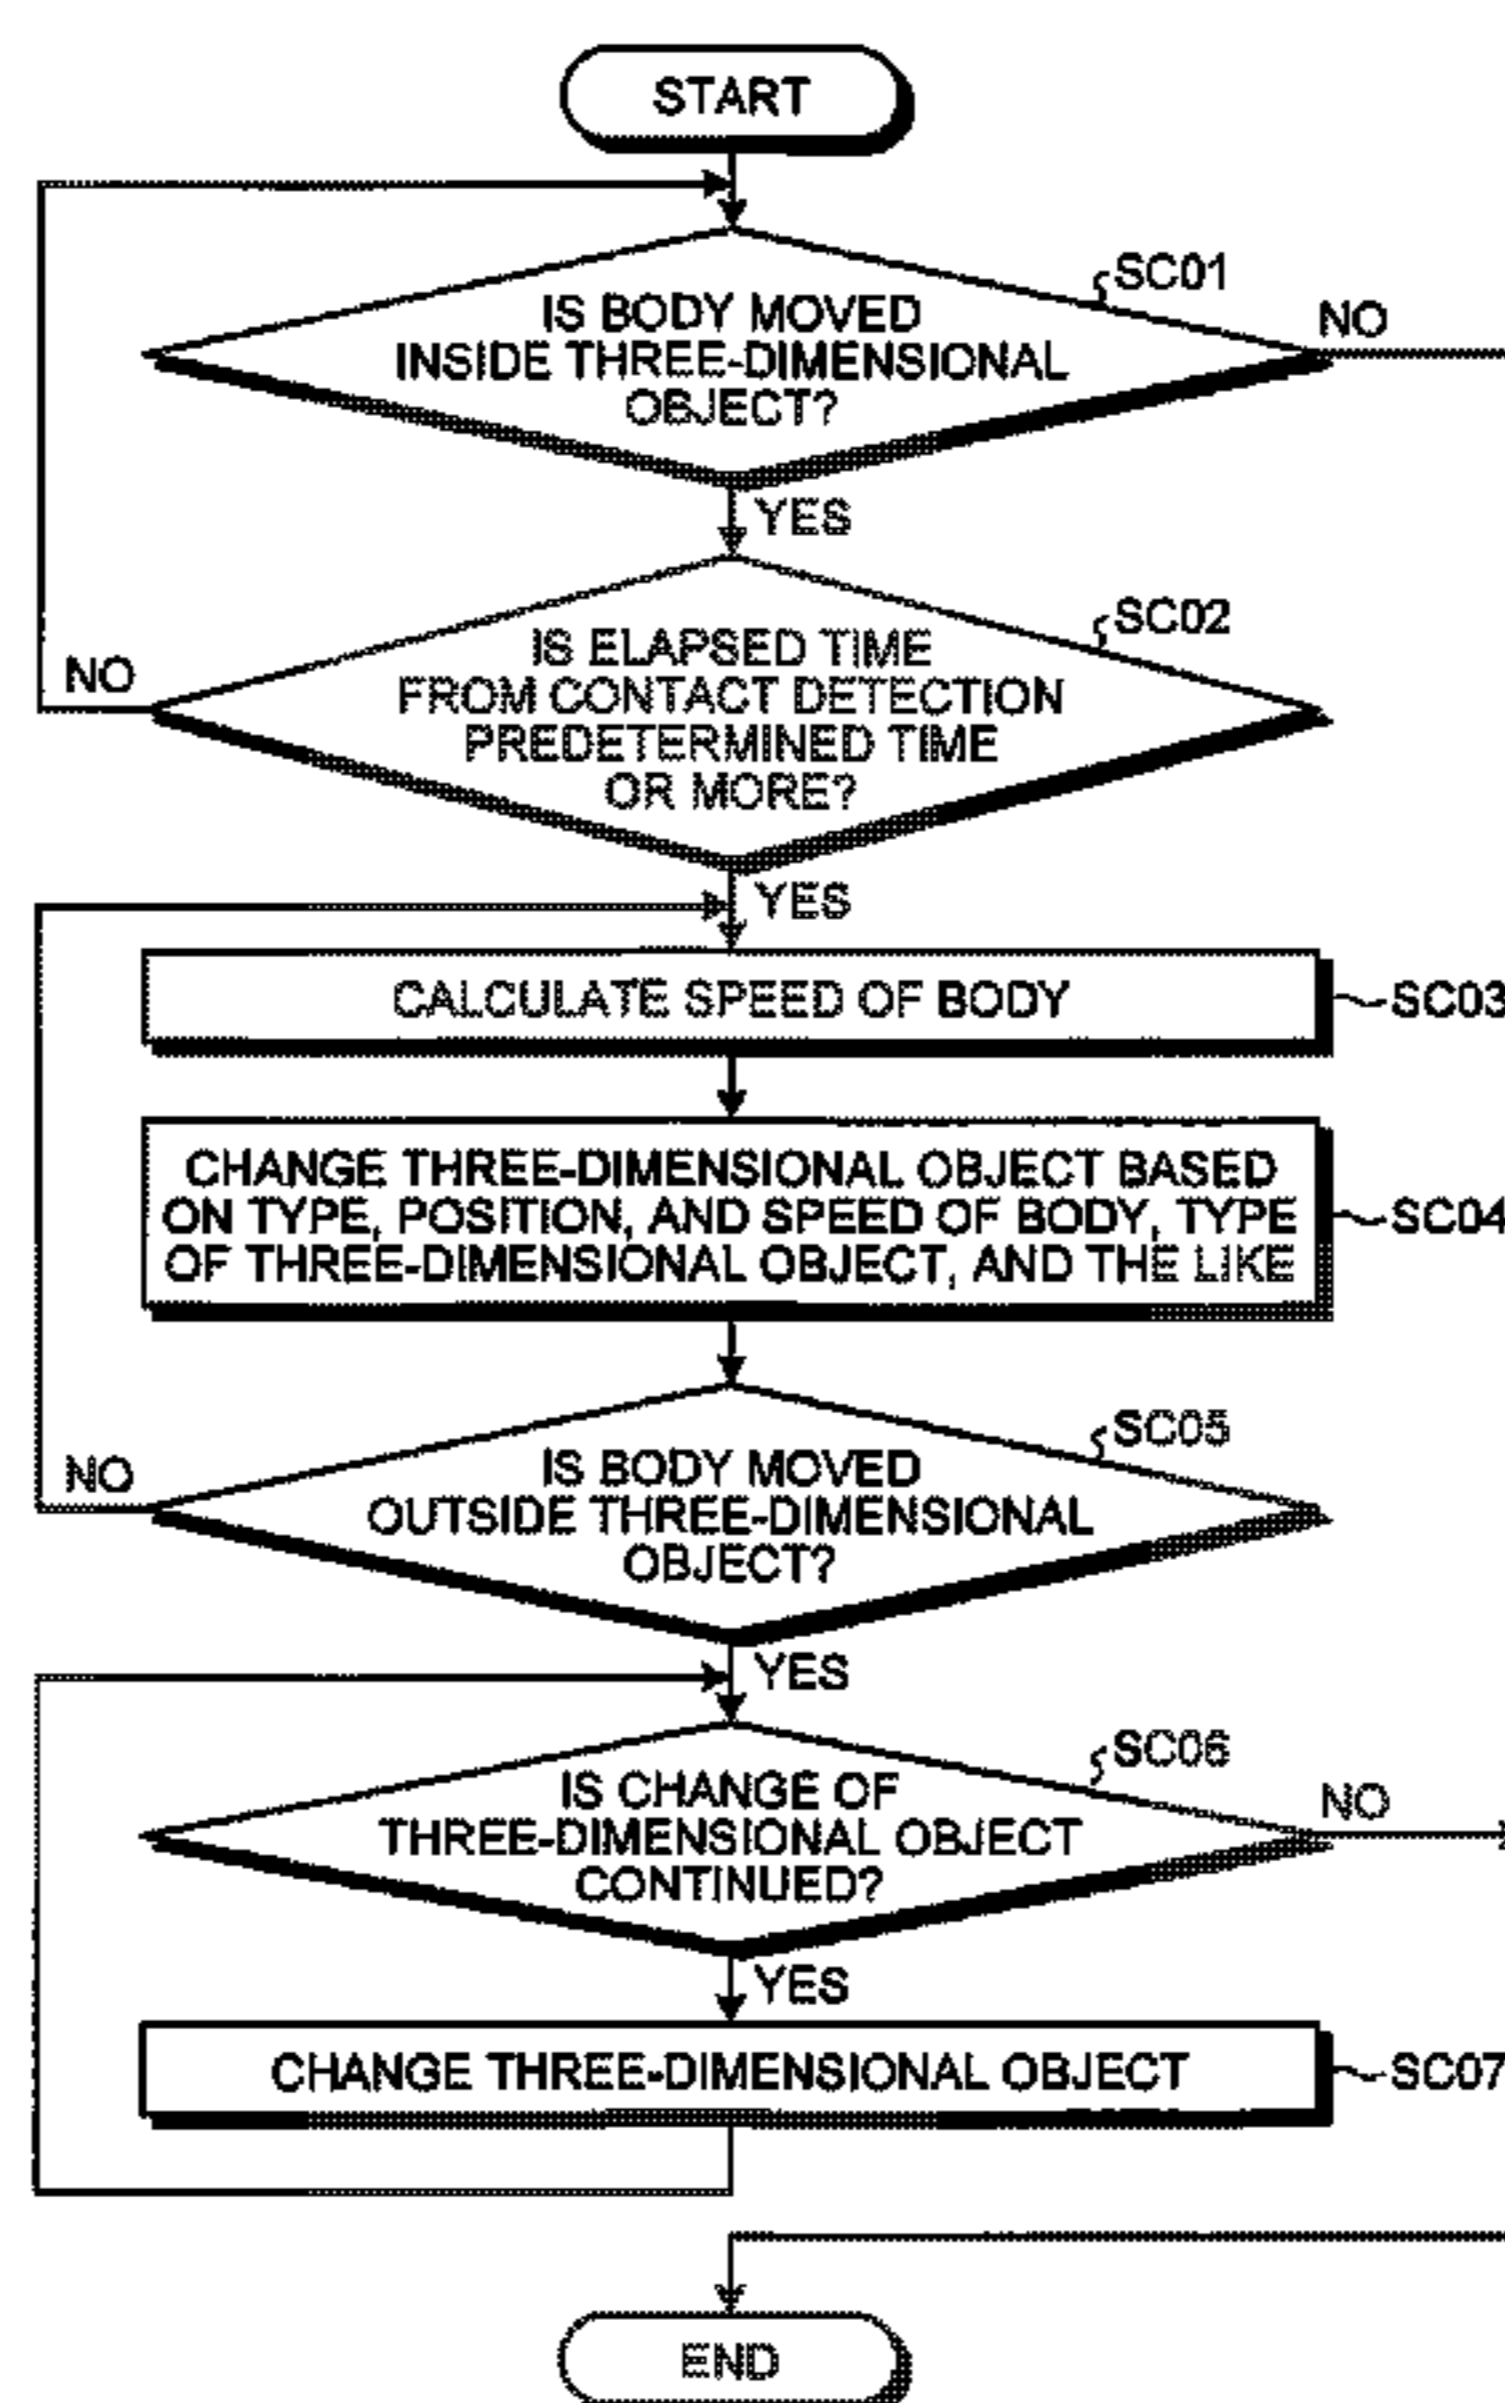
START

SC01
IS BODY MOVED INSIDE THREE-DIMENSIONAL OBJECT?
NO
YES

SC02
IS ELAPSED TIME FROM CONTACT DETECTION PREDETERMINED TIME OR MORE?
NO
YES

CALCULATE SPEED OF BODY
SC03

CHANGE THREE-DIMENSIONAL OBJECT BASED ON TYPE, POSITION, AND SPEED OF BODY, TYPE OF THREE-DIMENSIONAL OBJECT, AND THE LIKE
SC04

SC05
IS BODY MOVED OUTSIDE THREE-DIMENSIONAL OBJECT?
NO
YES

SC06
IS CHANGE OF THREE-DIMENSIONAL OBJECT CONTINUED?
NO
YES

CHANGE THREE-DIMENSIONAL OBJECT
SC07

END